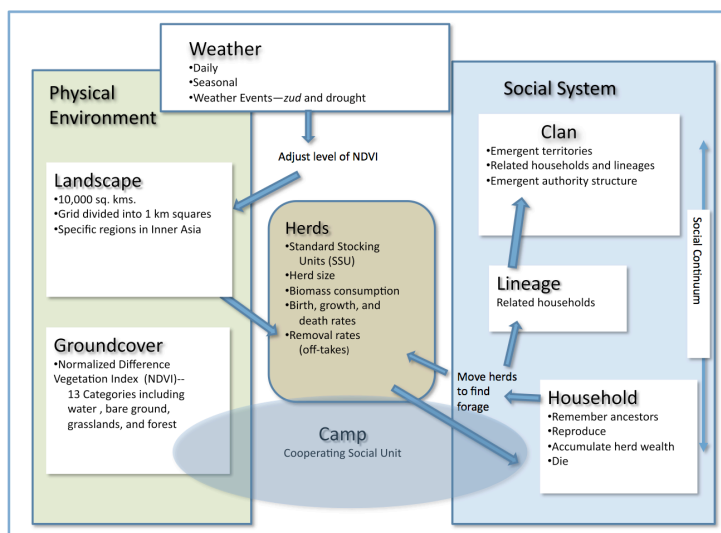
Weather
•Daily
•Seasonal
•Weather Events—zud and drought

Physical Environment

Adjust level of NDVI

Landscape
•10,000 sq. kms.
•Grid divided into 1 km squares
•Specific regions in Inner Asia

Groundcover
•Normalized Difference Vegetation Index (NDVI)-- 13 Categories including water , bare ground, grasslands, and forest

Herds
•Standard Stocking Units (SSU)
•Herd size
•Biomass consumption
•Birth, growth, and death rates
•Removal rates (off-takes)

Camp
Cooperating Social Unit

Social System

Clan
•Emergent territories
•Related households and lineages
•Emergent authority structure

Social Continuum

Lineage
Related households

Move herds to find forage

Household
•Remember ancestors
•Reproduce
•Accumulate herd wealth
•Die